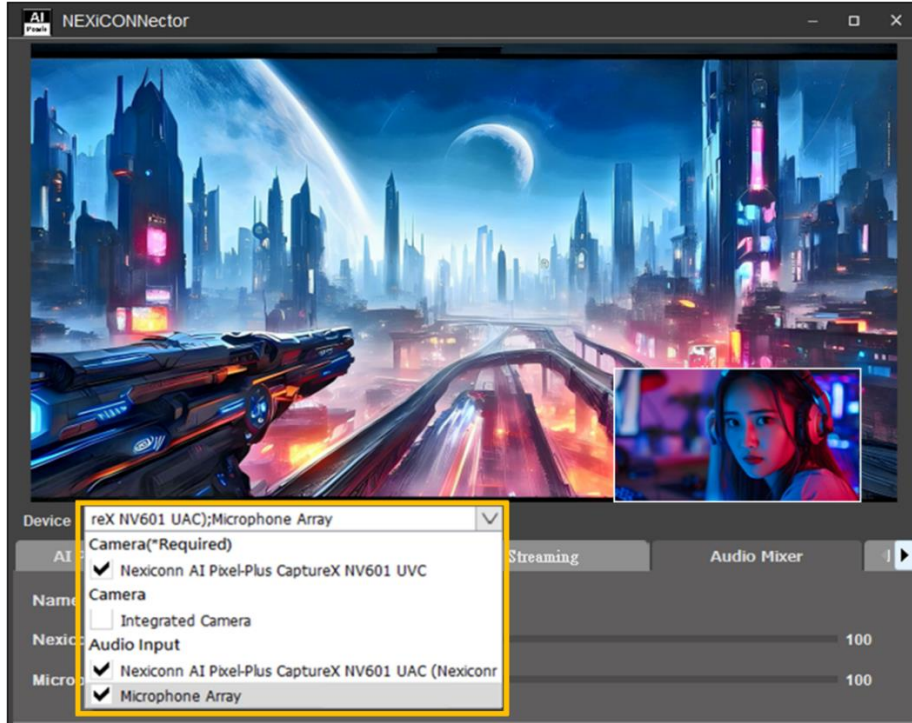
AI Pixels NEXiCONNector

Device reX NV601 UAC);Microphone Array

AI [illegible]

Streaming

Audio Mixer

Camera(*Required)

Nexiconn AI Pixel-Plus CaptureX NV601 UVC

Camera

Integrated Camera

Audio Input

Nexiconn AI Pixel-Plus CaptureX NV601 UAC (Nexiconr

Microphone Array

Name

Nexic

100

Micro

100